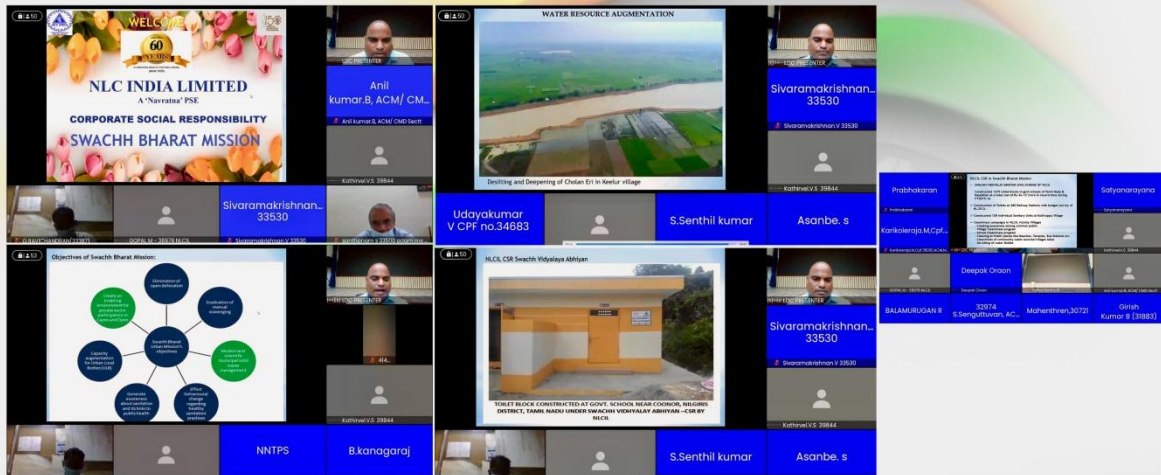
50

WELCOME

60 YEARS

NLC INDIA LIMITED
A 'Navratna' PSE

CORPORATE SOCIAL RESPONSIBILITY

SWACHH BHARAT MISSION

Anil kumar.B, ACM/ CM...

Anil kumar.B, ACM/ CMD Sectt

Kathirvel.V.S 39844

G.RAVICHANDRAN 233873

GOPAL M - 39978 NLCIL

Sivaramakrishnan... 33530

Sivaramakrishnan.V 33530

santhiaram.s 33510 programme

50

WATER RESOURCE AUGMENTATION

Desilting and Deepening of Cholan Eri in Keezhur village

Sivaramakrishnan... 33530

Sivaramakrishnan.V 33530

Kathirvel.V.S 39844

Udayakumar V CPF no.34683

S.Senthil kumar

Asanbe. s

Prabhakaran

Satyanarayana

Karikoleraja.M,Cpf...

Deepak Oraon

BALAMURUGAN R

32974 S.Senguttuvan, AC...

Mahenthren,30721

Girish Kumar B (31883)

53

Objectives of Swachh Bharat Mission:

Elimination of open defecation

Eradication of manual scavenging

Modern and scientific municipal solid waste management

Effect behavioural change regarding healthy sanitation practices

Generate awareness about sanitation and its linkage with public health

Capacity augmentation for Urban Local Bodies (ULB)

Create an enabling environment for private sector participation in Capex and Opex

Swachh Bharat Urban Mission's objectives

Kathirvel.V.S 39844

NNTPS

B.kanagaraj

50

NLCIL CSR Swachh Vidyalaya Abhiyan

TOILET BLOCK CONSTRUCTED AT GOVT. SCHOOL NEAR COONOR, NILGIRIS DISTRICT, TAMIL NADU UNDER SWACHH VIDYALAYA ABHIYAN –CSR BY NLCIL

Sivaramakrishnan... 33530

Sivaramakrishnan.V 33530

Kathirvel.V.S 39844

S.Senthil kumar

Asanbe. s